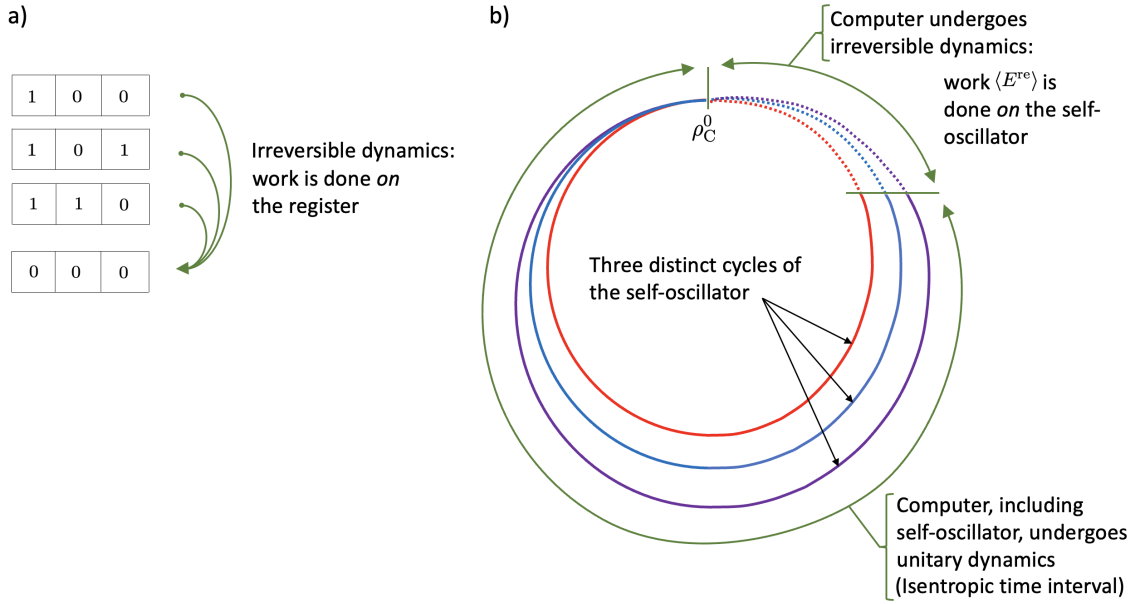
a)

| 1 | 0 | 0 |
|---|---|---|

| 1 | 0 | 1 |
|---|---|---|

| 1 | 1 | 0 |
|---|---|---|

| 0 | 0 | 0 |
|---|---|---|

Irreversible dynamics: work is done *on* the register

b)

Computer undergoes irreversible dynamics:

work $\langle E^{\text{re}} \rangle$ is done *on* the self-oscillator

$\rho_{\text{C}}^{0}$

Three distinct cycles of the self-oscillator

Computer, including self-oscillator, undergoes unitary dynamics (Isentropic time interval)